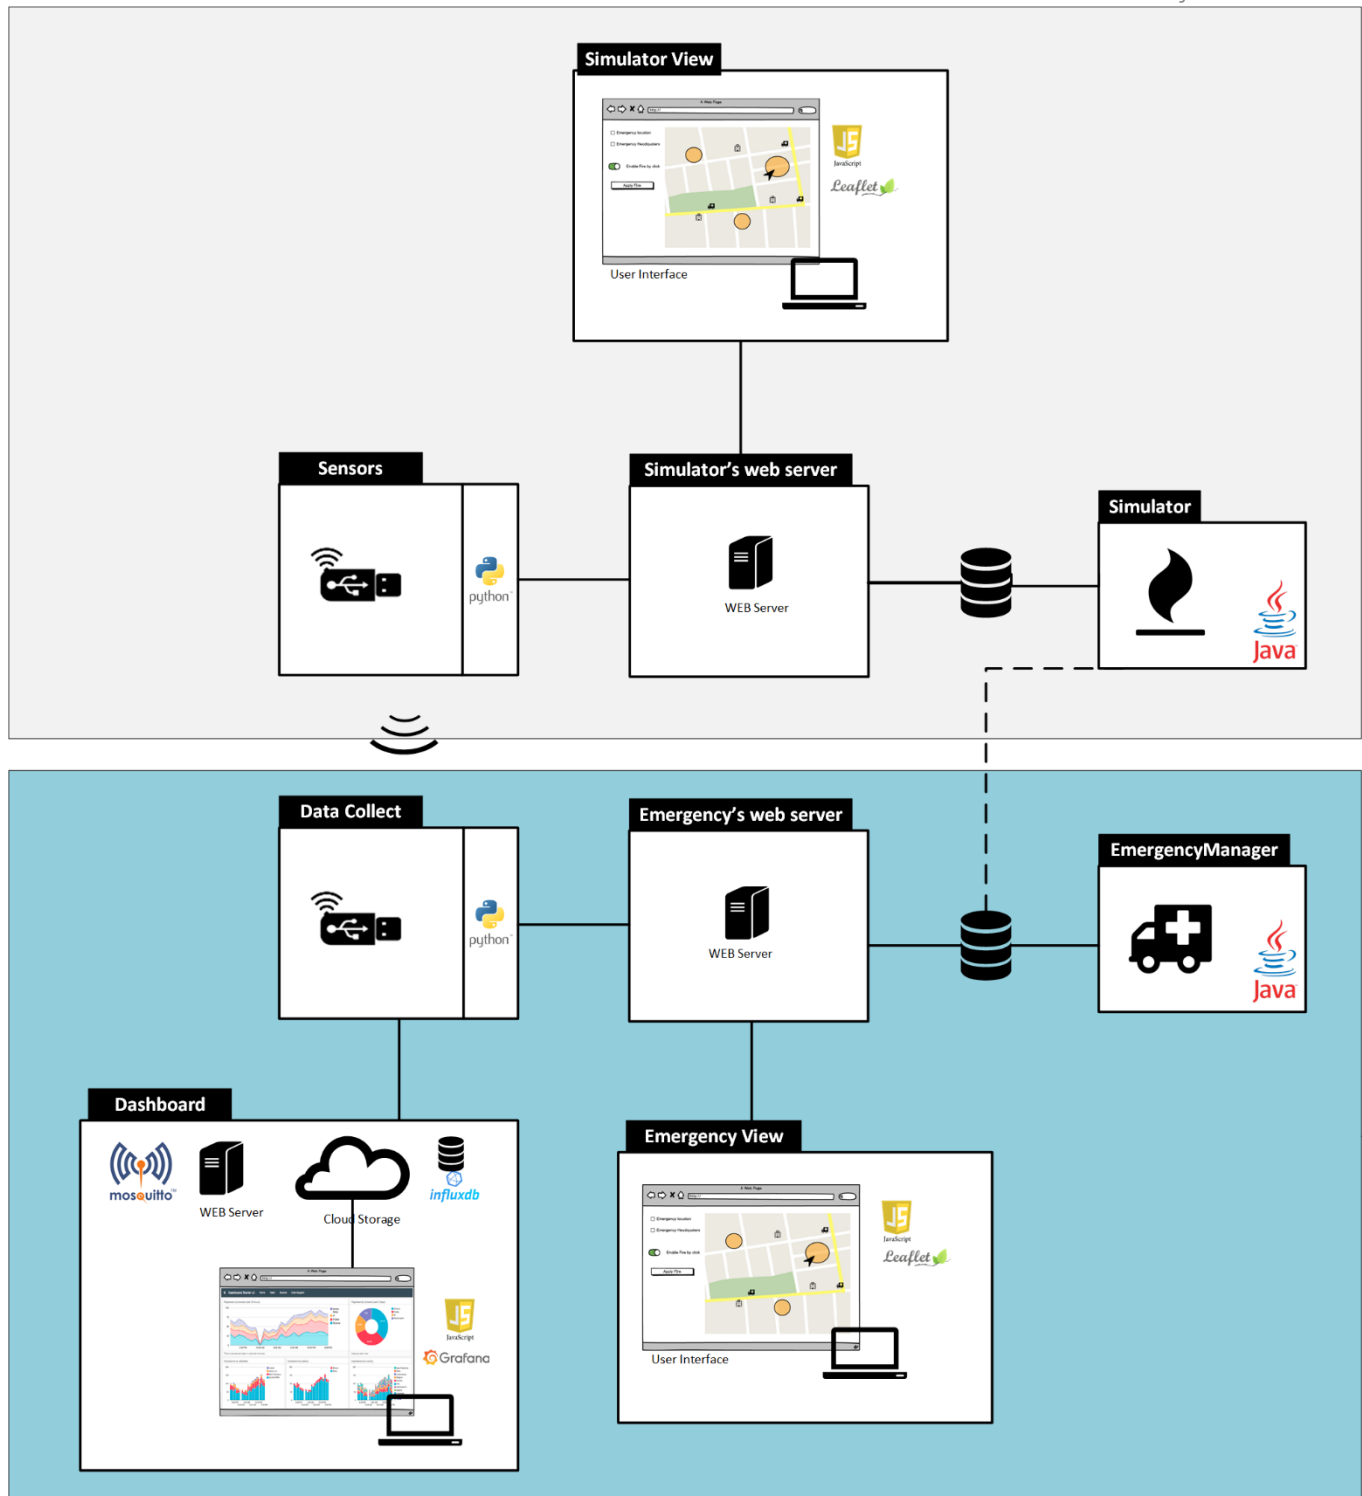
Simulator View

JS
JavaScript
Leaflet

User Interface

Sensors

python

Simulator's web server

WEB Server

Simulator

Java

Data Collect

python

Emergency's web server

WEB Server

EmergencyManager

Java

Dashboard

mosquitto

WEB Server

Cloud Storage

influxdb

JS
JavaScript
Grafana

Emergency View

JS
JavaScript
Leaflet

User Interface